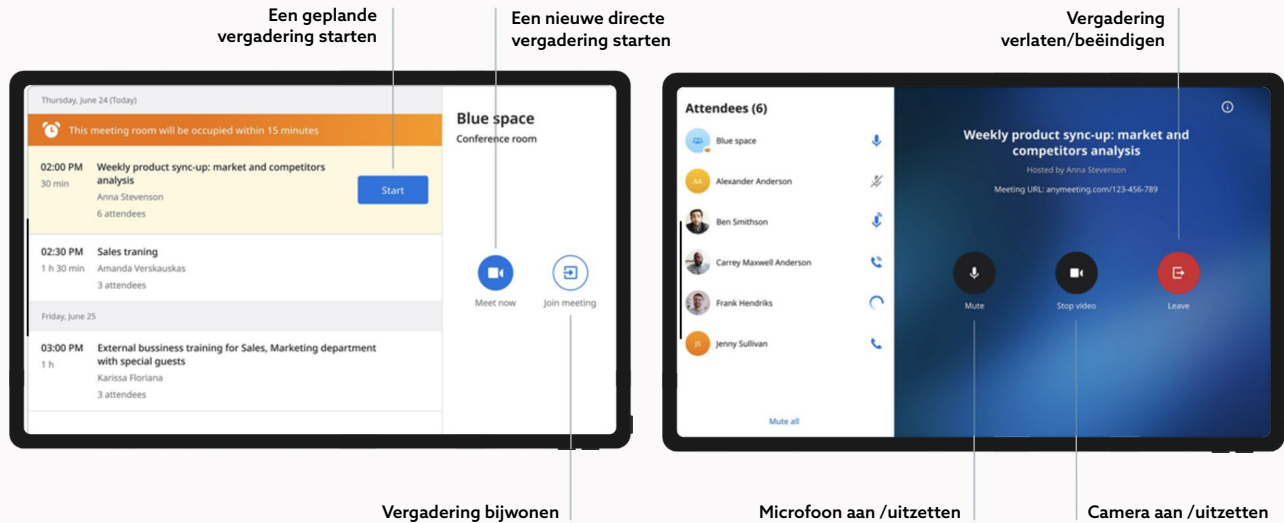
Een geplande vergadering starten

Een nieuwe directe vergadering starten

Vergadering verlaten/beëindigen

Thursday, June 24 (Today)

This meeting room will be occupied within 15 minutes

02:00 PM
30 min
Weekly product sync-up: market and competitors analysis
Anna Stevenson
6 attendees

Start

02:30 PM
1 h 30 min
Sales traning
Amanda Verskauskas
3 attendees

Friday, June 25

03:00 PM
1 h
External bussiness training for Sales, Marketing department with special guests
Karissa Floriana
3 attendees

Blue space
Conference room

Meet now

Join meeting

Attendees (6)

Blue space

AA Alexander Anderson

Ben Smithson

Carrey Maxwell Anderson

Frank Hendriks

JS Jenny Sullivan

Mute all

Weekly product sync-up: market and competitors analysis
Hosted by Anna Stevenson
Meeting URL: anymeeting.com/123-456-789

Mute

Stop video

Leave

Vergadering bijwonen

Microfoon aan /uitzetten

Camera aan /uitzetten